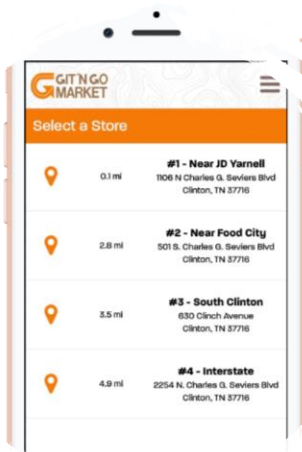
GIT'N GO MARKET

Select a Store

0.1 mi
#1 - Near JD Yarnell
1106 N Charles G. Seviers Blvd
Clinton, TN 37716

2.8 mi
#2 - Near Food City
501 S. Charles G. Seviers Blvd
Clinton, TN 37716

3.5 mi
#3 - South Clinton
630 Clinch Avenue
Clinton, TN 37716

4.9 mi
#4 - Interstate
2254 N. Charles G. Seviers Blvd
Clinton, TN 37716